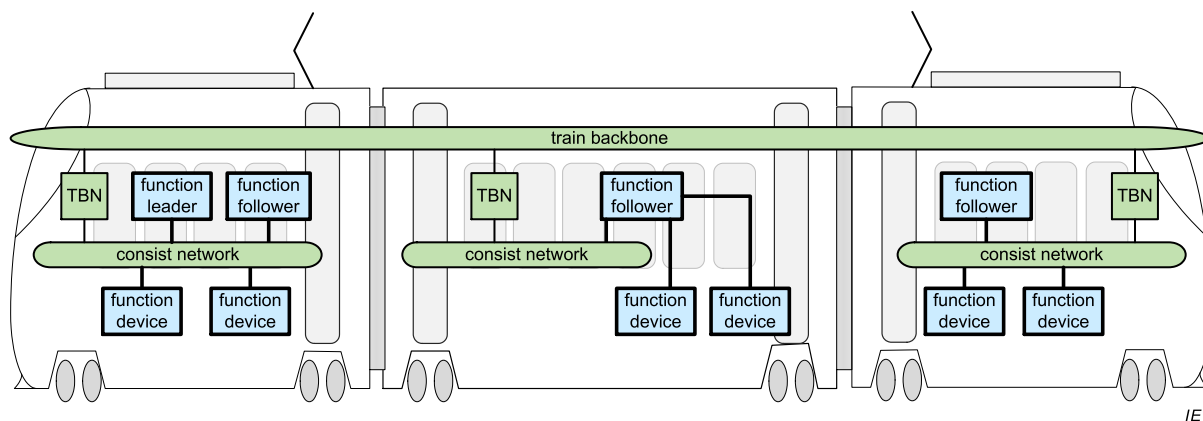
train backbone

TBN
function leader
function follower
consist network
function device
function device

TBN
function follower
consist network
function device
function device

function follower
TBN
consist network
function device
function device

IE